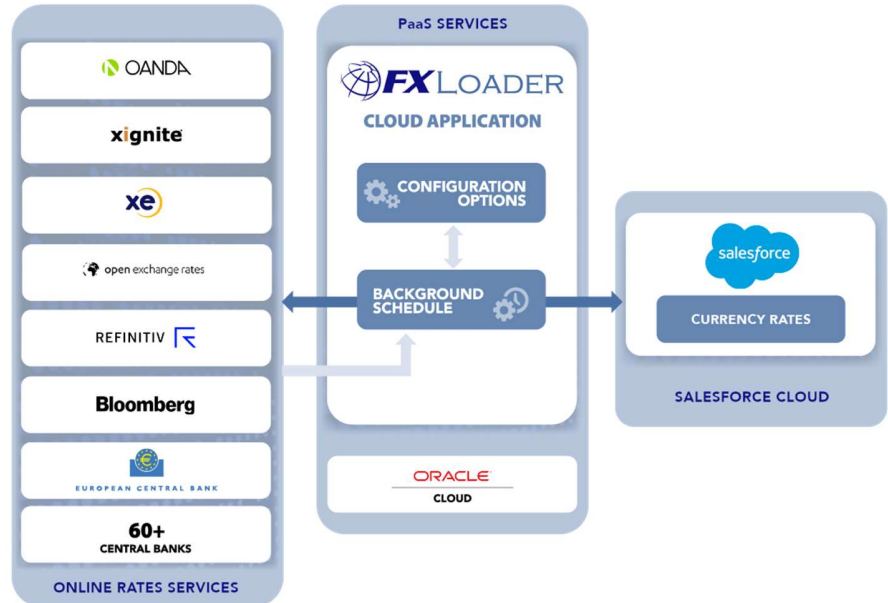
OANDA

xignite

xe

open exchange rates

REFINITIV

Bloomberg

EUROPEAN CENTRAL BANK

60+
CENTRAL BANKS

ONLINE RATES SERVICES

PaaS SERVICES

FX LOADER

CLOUD APPLICATION

CONFIGURATION OPTIONS

BACKGROUND SCHEDULE

ORACLE
CLOUD

salesforce

CURRENCY RATES

SALESFORCE CLOUD